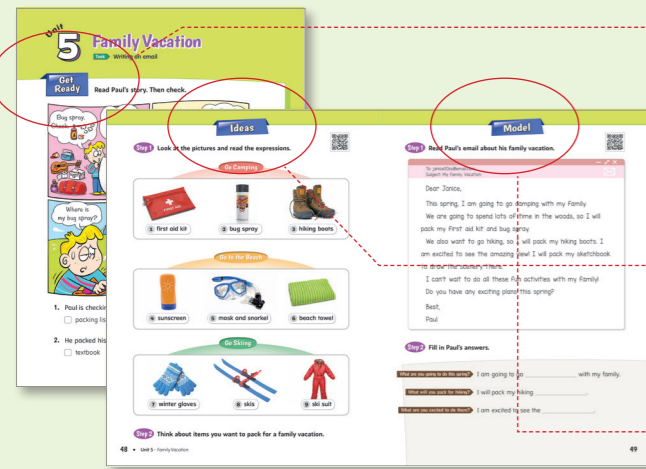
Unit 5 Family Vacation

Task Writing an email

Get Ready Read Paul's story. Then check.

Bug spray. Check. A

Where is my bug spray?

1. Paul is checkin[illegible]
☐ packing lis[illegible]

2. He packed his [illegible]
☐ textbook

Ideas

Step 1 Look at the pictures and read the expressions.

Go Camping

① first aid kit ② bug spray ③ hiking boots

Go to the Beach

④ sunscreen ⑤ mask and snorkel ⑥ beach towel

Go Skiing

⑦ winter gloves ⑧ skis ⑨ ski suit

Step 2 Think about items you want to pack for a family vacation.

48 • Unit 5 · Family Vacation

Model

Step 1 Read Paul's email about his family vacation.

To: janice@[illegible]
Subject: My Family Vacation

Dear Janice,

This spring, I am going to go camping with my family.

We are going to spend lots of time in the woods, so I will pack my first aid kit and bug spray.

We also want to go hiking, so I will pack my hiking boots. I am excited to see the amazing view! I will pack my sketchbook to draw the scenery there.

I can't wait to do all these fun activities with my family!

Do you have any exciting plans this spring?

Best,
Paul

Step 2 Fill in Paul's answers.

What are you going to do this spring? I am going to go ____________ with my family.

What will you pack for hiking? I will pack my hiking ____________.

What are you excited to do there? I am excited to see the ____________.

49